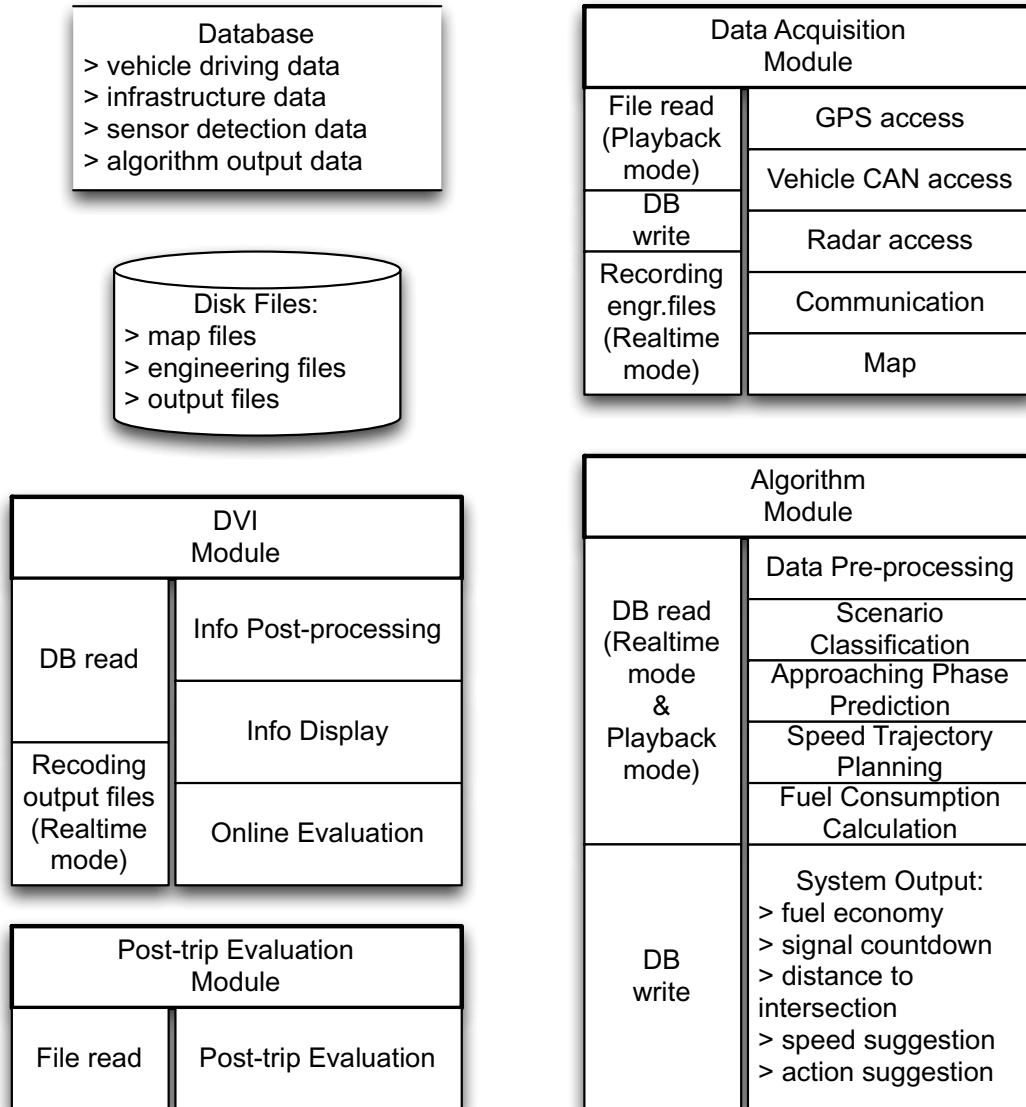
Database
> vehicle driving data
> infrastructure data
> sensor detection data
> algorithm output data

Disk Files:
> map files
> engineering files
> output files

DVI Module

DB read

Recoding output files (Realtime mode)

Info Post-processing

Info Display

Online Evaluation

Post-trip Evaluation Module

File read

Post-trip Evaluation

Data Acquisition Module

File read (Playback mode)

DB write

Recording engr.files (Realtime mode)

GPS access

Vehicle CAN access

Radar access

Communication

Map

Algorithm Module

DB read (Realtime mode & Playback mode)

Data Pre-processing

Scenario Classification

Approaching Phase Prediction

Speed Trajectory Planning

Fuel Consumption Calculation

DB write

System Output:
> fuel economy
> signal countdown
> distance to intersection
> speed suggestion
> action suggestion